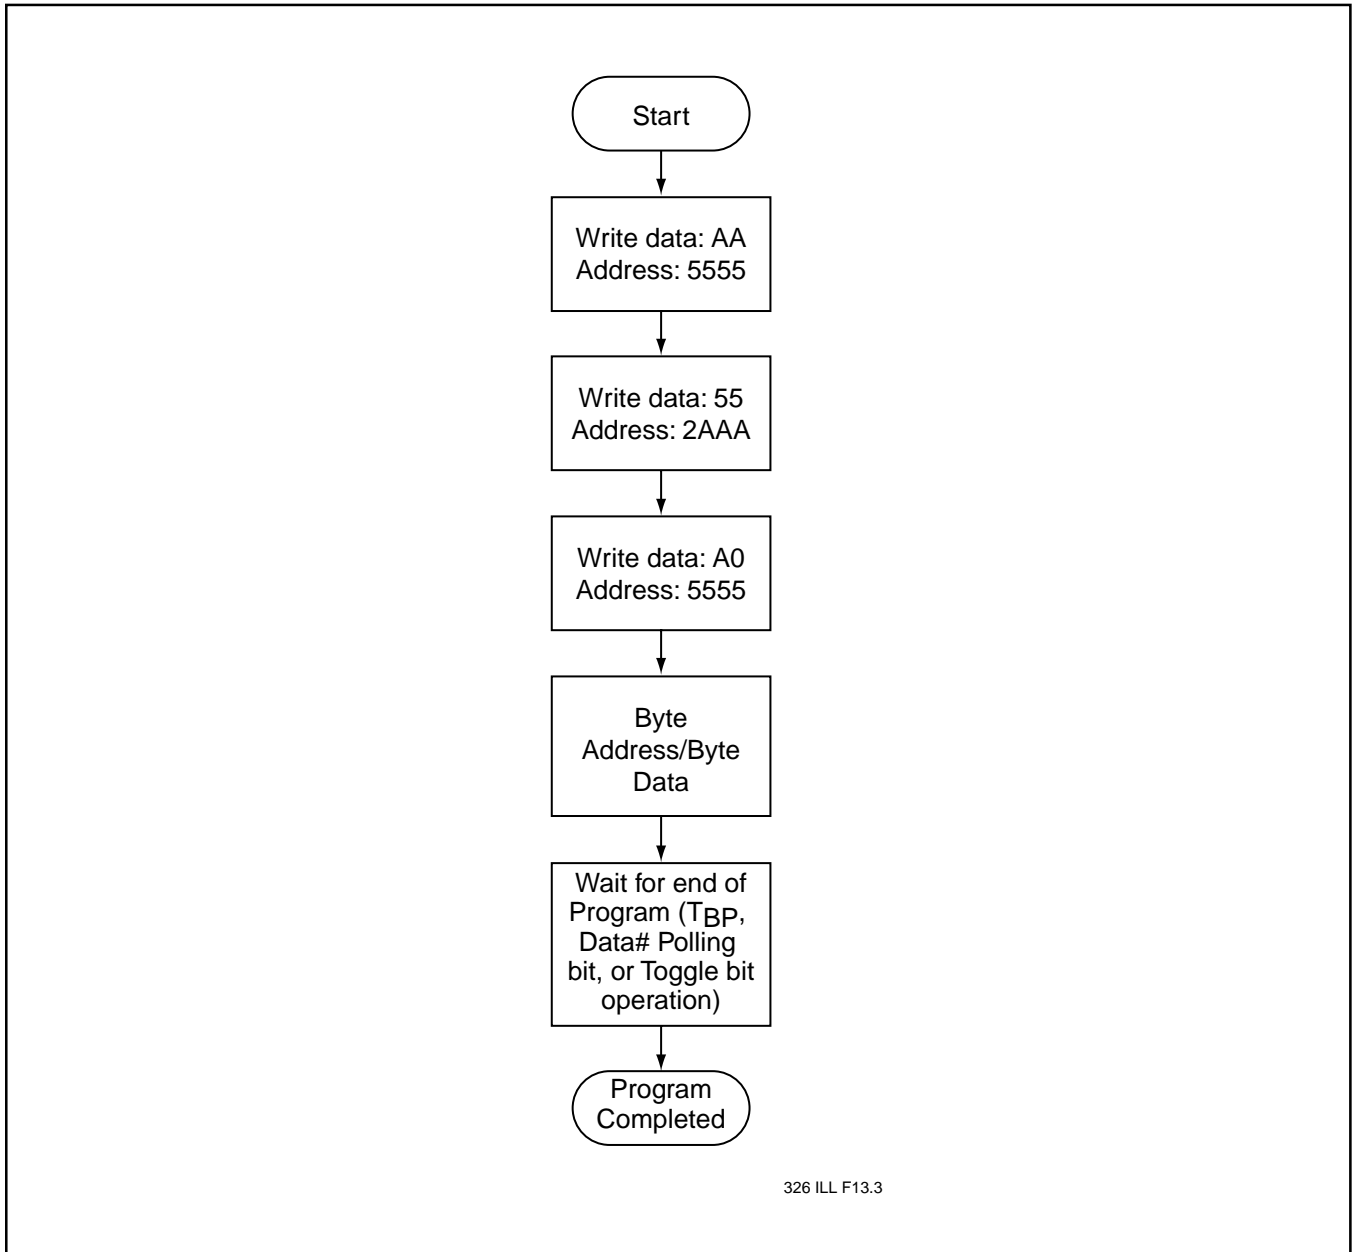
Start

Write data: AA
Address: 5555

Write data: 55
Address: 2AAA

Write data: A0
Address: 5555

Byte
Address/Byte
Data

Wait for end of Program ($T_{BP}$, Data# Polling bit, or Toggle bit operation)

Program Completed

326 ILL F13.3